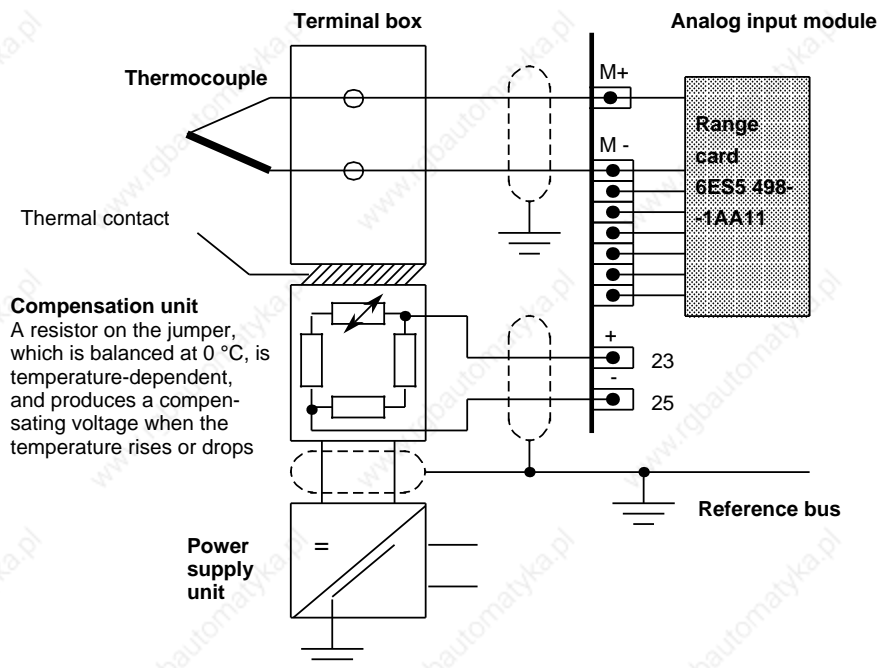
Terminal box

Analog input module

Thermocouple

M+

M -

Range card 6ES5 498--1AA11

Thermal contact

Compensation unit
A resistor on the jumper, which is balanced at 0 °C, is temperature-dependent, and produces a compensating voltage when the temperature rises or drops

+

23

-

25

Reference bus

Power supply unit

=